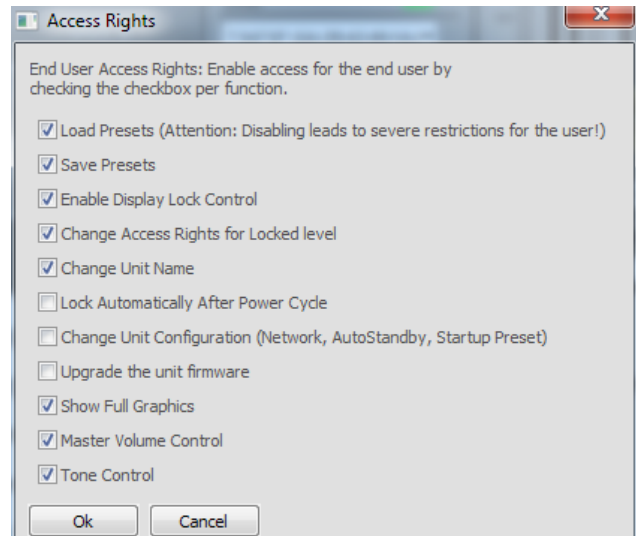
Access Rights

End User Access Rights: Enable access for the end user by checking the checkbox per function.

Load Presets (Attention: Disabling leads to severe restrictions for the user!)
Save Presets
Enable Display Lock Control
Change Access Rights for Locked level
Change Unit Name
Lock Automatically After Power Cycle
Change Unit Configuration (Network, AutoStandby, Startup Preset)
Upgrade the unit firmware
Show Full Graphics
Master Volume Control
Tone Control

Ok
Cancel